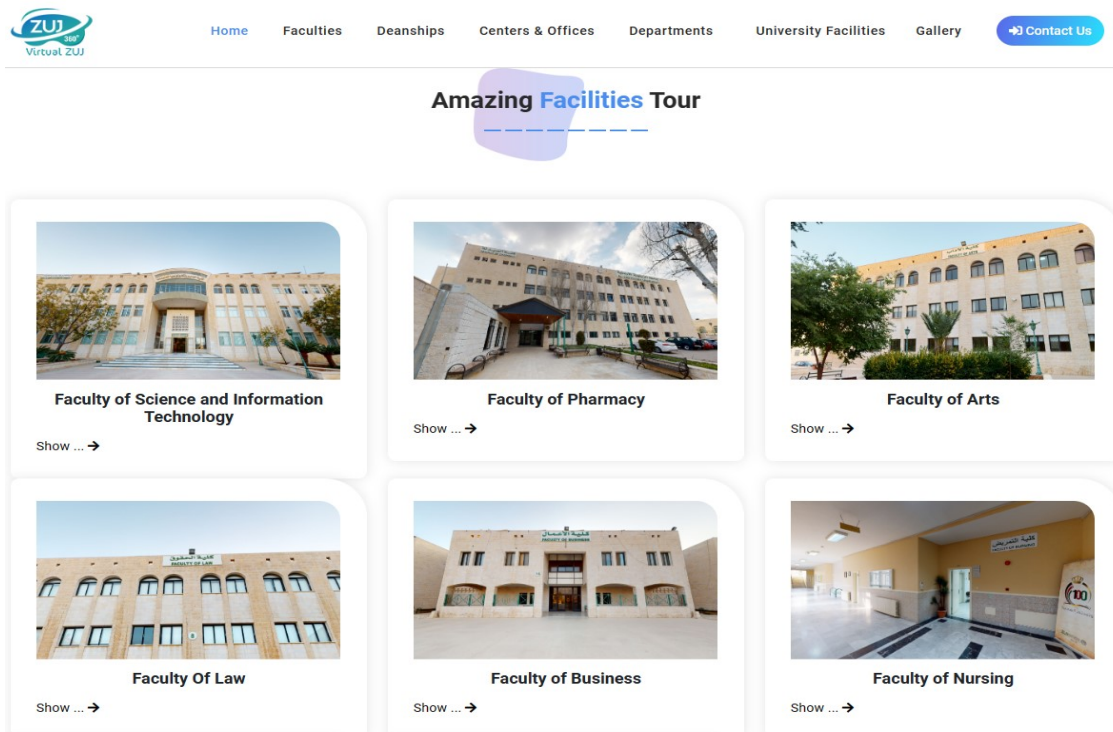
ZUJ 360° Virtual ZUJ

Home Faculties Deanships Centers & Offices Departments University Facilities Gallery Contact Us

Amazing Facilities Tour

Faculty of Science and Information Technology
Show ...

Faculty of Pharmacy
Show ...

Faculty of Arts
Show ...

Faculty Of Law
Show ...

Faculty of Business
Show ...

Faculty of Nursing
Show ...